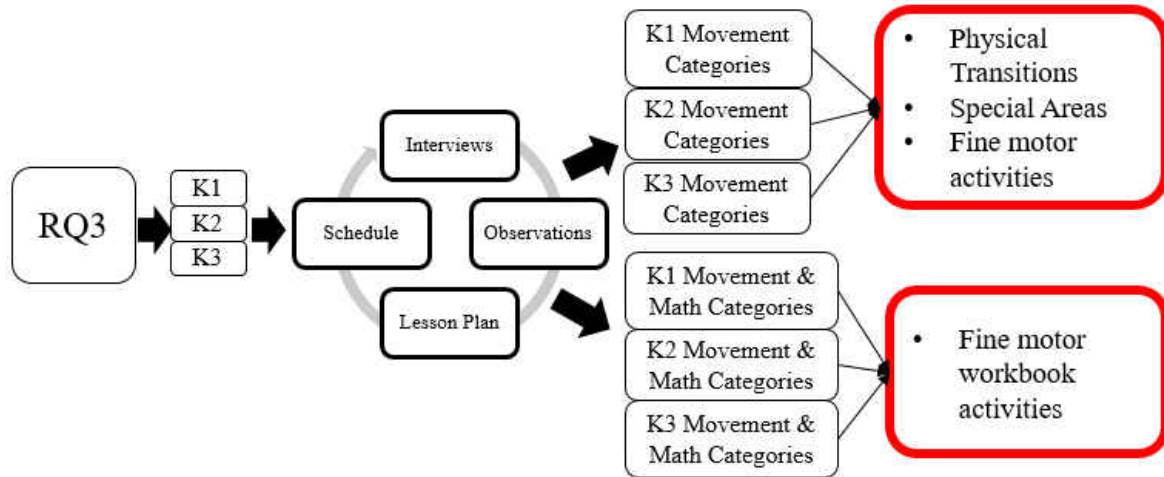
RQ3

K1
K2
K3

Interviews
Schedule
Observations
Lesson Plan

K1 Movement Categories
K2 Movement Categories
K3 Movement Categories

• Physical Transitions
• Special Areas
• Fine motor activities

K1 Movement & Math Categories
K2 Movement & Math Categories
K3 Movement & Math Categories

• Fine motor workbook activities